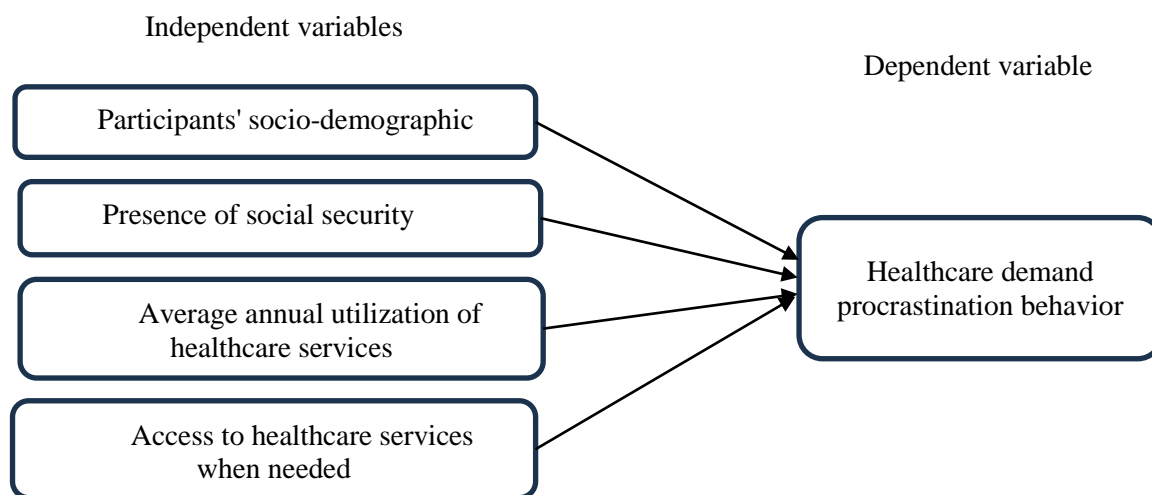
Independent variables

Dependent variable

Participants' socio-demographic

Presence of social security

Average annual utilization of healthcare services

Access to healthcare services when needed

Healthcare demand procrastination behavior